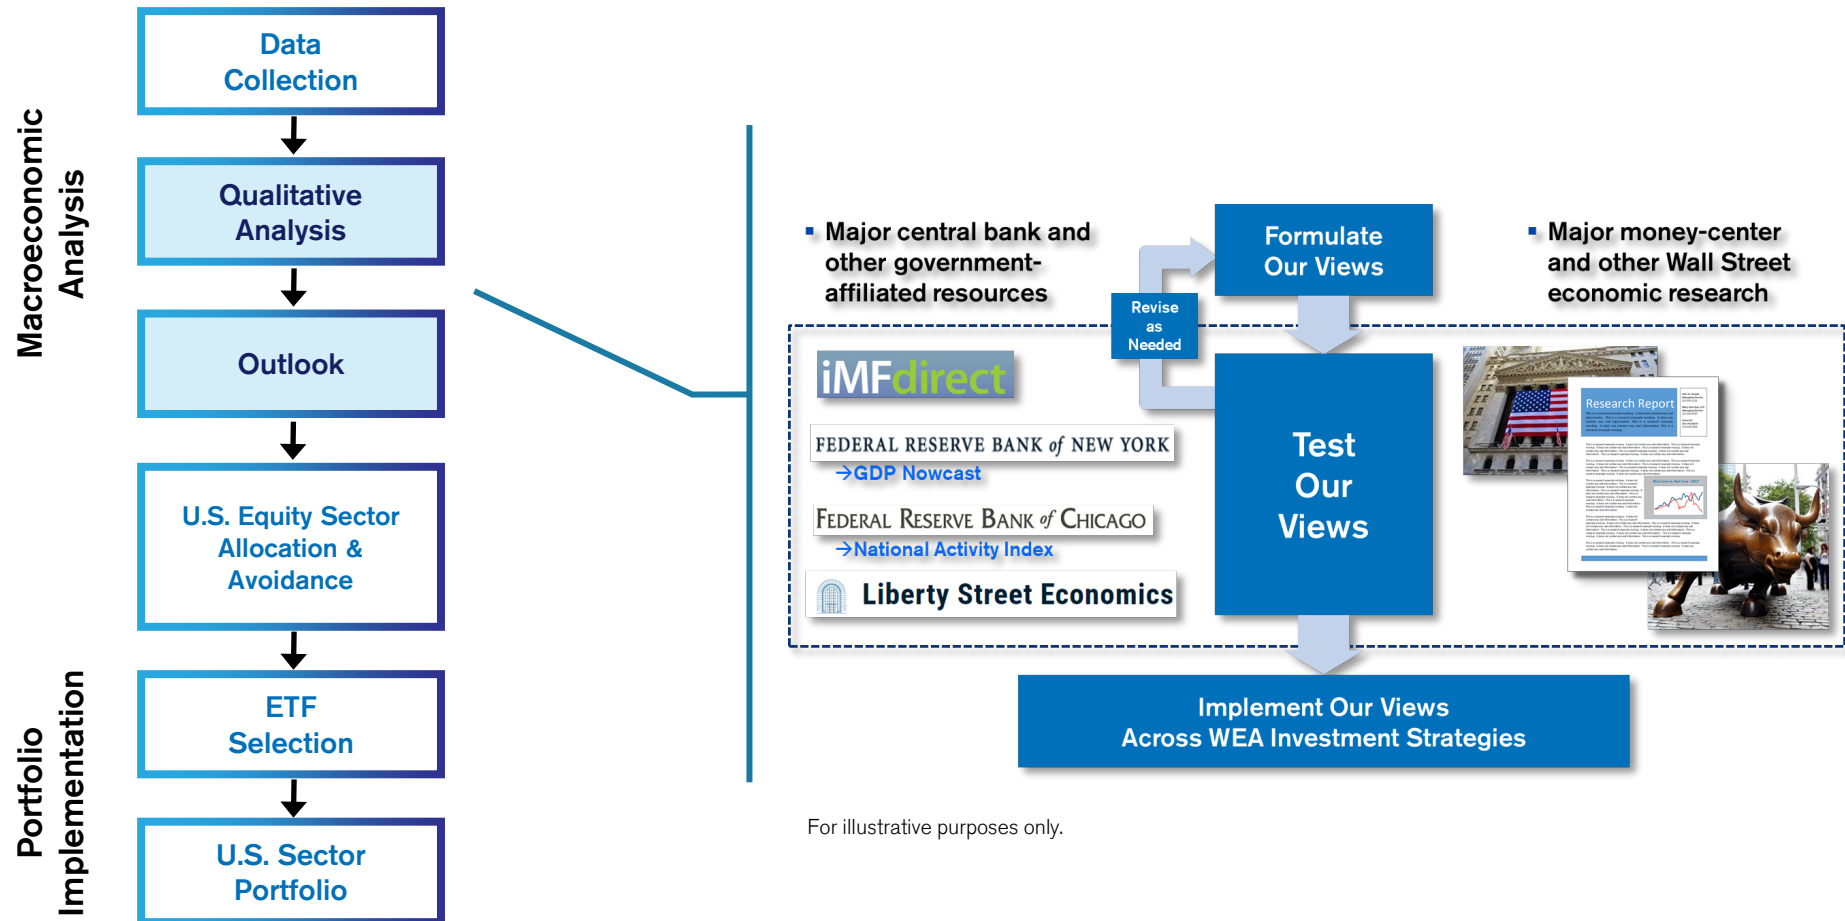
Macroeconomic Analysis

Data Collection

Qualitative Analysis

Outlook

U.S. Equity Sector Allocation & Avoidance

Portfolio Implementation

ETF Selection

U.S. Sector Portfolio

▪ Major central bank and other government-affiliated resources

Formulate Our Views

▪ Major money-center and other Wall Street economic research

Revise as Needed

iMFdirect

FEDERAL RESERVE BANK of NEW YORK
→GDP Nowcast

FEDERAL RESERVE BANK of CHICAGO
→National Activity Index

Liberty Street Economics

Test Our Views

Research Report

Implement Our Views Across WEA Investment Strategies

For illustrative purposes only.